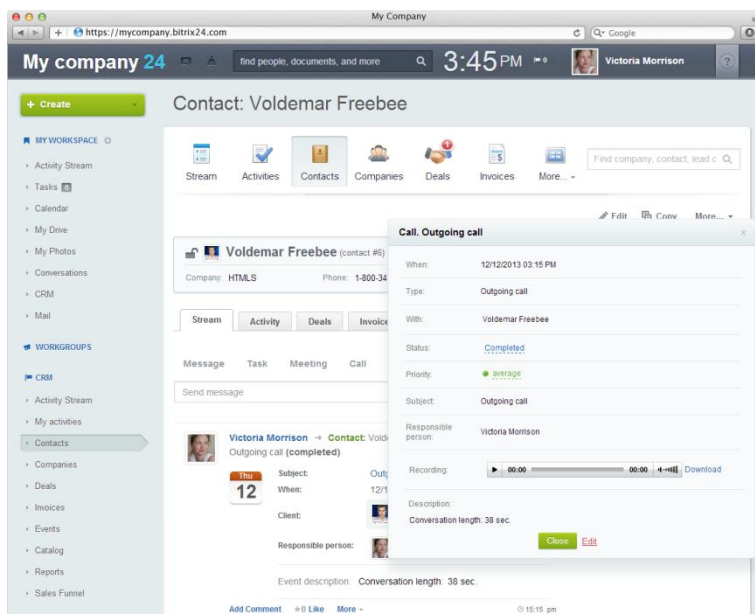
My Company

https://mycompany.bitrix24.com

Q- Google

My company 24

find people, documents, and more

3:45 PM

Victoria Morrison

?

+ Create

MY WORKSPACE

Activity Stream

Tasks 6

Calendar

My Drive

My Photos

Conversations

CRM

Mail

WORKGROUPS

CRM

Activity Stream

My activities

Contacts

Companies

Deals

Invoices

Events

Catalog

Reports

Sales Funnel

Contact: Voldemar Freebee

Stream

Activities

Contacts

Companies

Deals

Invoices

More...

Find company, contact, lead c

Edit

Copy

More...

Voldemar Freebee (contact #6)

Company: HTMLS

Phone: 1-800-34

Stream

Activity

Deals

Invoic

Message

Task

Meeting

Call

Send message

Victoria Morrison → Contact: Vold

Outgoing call (completed)

Thu

12

Subject:

Outg

When:

12/1

Client:

Responsible person:

Event description: Conversation length: 38 sec.

Add Comment

0 Like

More

15:15 pm

Call. Outgoing call

When:

12/12/2013 03:15 PM

Type:

Outgoing call

With:

Voldemar Freebee

Status:

Completed

Priority:

average

Subject:

Outgoing call

Responsible person:

Victoria Morrison

Recording:

00:00

00:00

Download

Description:

Conversation length: 38 sec.

Close

Edit